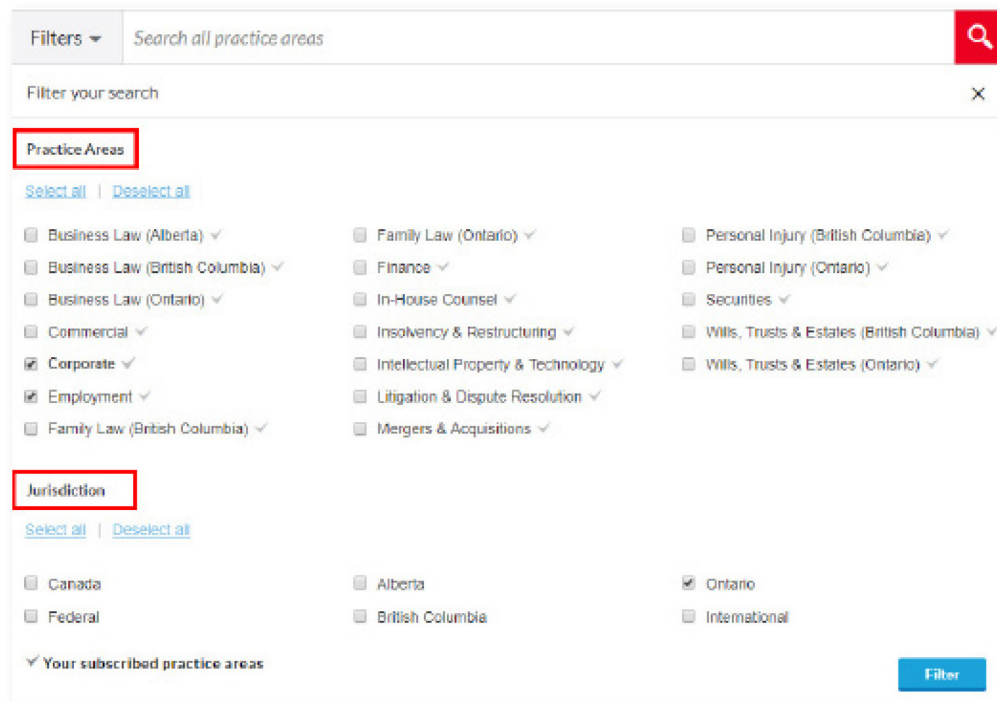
Filters

Search all practice areas

Filter your search

×

Practice Areas

Select all | Deselect all

Business Law (Alberta)
Business Law (British Columbia)
Business Law (Ontario)
Commercial
Corporate
Employment
Family Law (British Columbia)

Family Law (Ontario)
Finance
In-House Counsel
Insolvency & Restructuring
Intellectual Property & Technology
Litigation & Dispute Resolution
Mergers & Acquisitions

Personal Injury (British Columbia)
Personal Injury (Ontario)
Securities
Wills, Trusts & Estates (British Columbia)
Wills, Trusts & Estates (Ontario)

Jurisdiction

Select all | Deselect all

Canada
Federal

Alberta
British Columbia

Ontario
International

Your subscribed practice areas

Filter